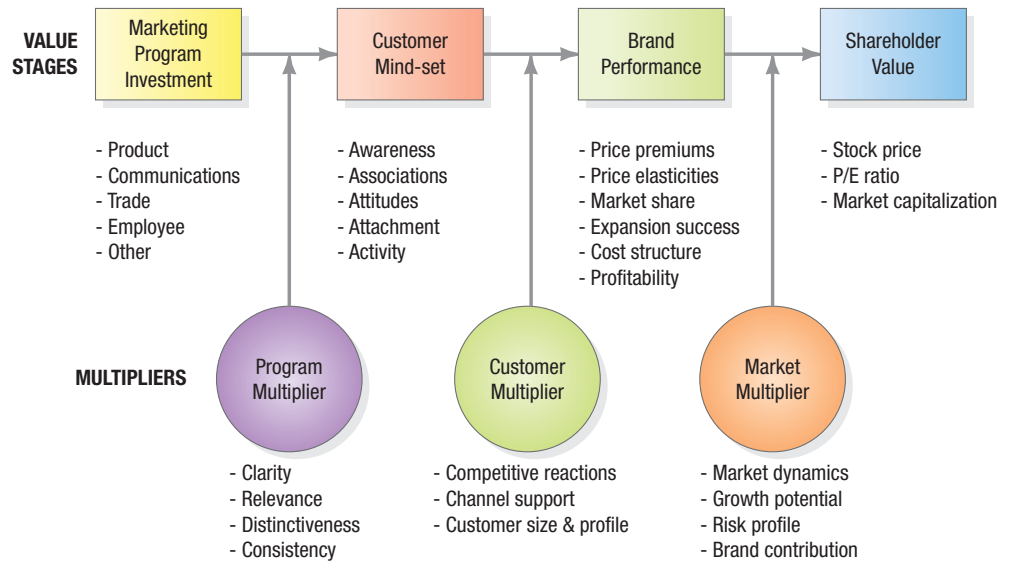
VALUE STAGES

Marketing Program Investment

Customer Mind-set

Brand Performance

Shareholder Value

- Product
- Communications
- Trade
- Employee
- Other

- Awareness
- Associations
- Attitudes
- Attachment
- Activity

- Price premiums
- Price elasticities
- Market share
- Expansion success
- Cost structure
- Profitability

- Stock price
- P/E ratio
- Market capitalization

MULTIPLIERS

Program Multiplier

Customer Multiplier

Market Multiplier

- Clarity
- Relevance
- Distinctiveness
- Consistency

- Competitive reactions
- Channel support
- Customer size & profile

- Market dynamics
- Growth potential
- Risk profile
- Brand contribution